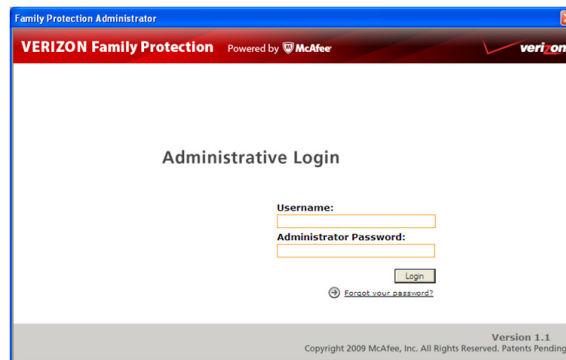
Family Protection Administrator

VERIZON Family Protection Powered by McAfee

verizon

Administrative Login

Username:

Administrator Password:

Login

Forgot your password?

Version 1.1

Copyright 2009 McAfee, Inc. All Rights Reserved. Patents Pending